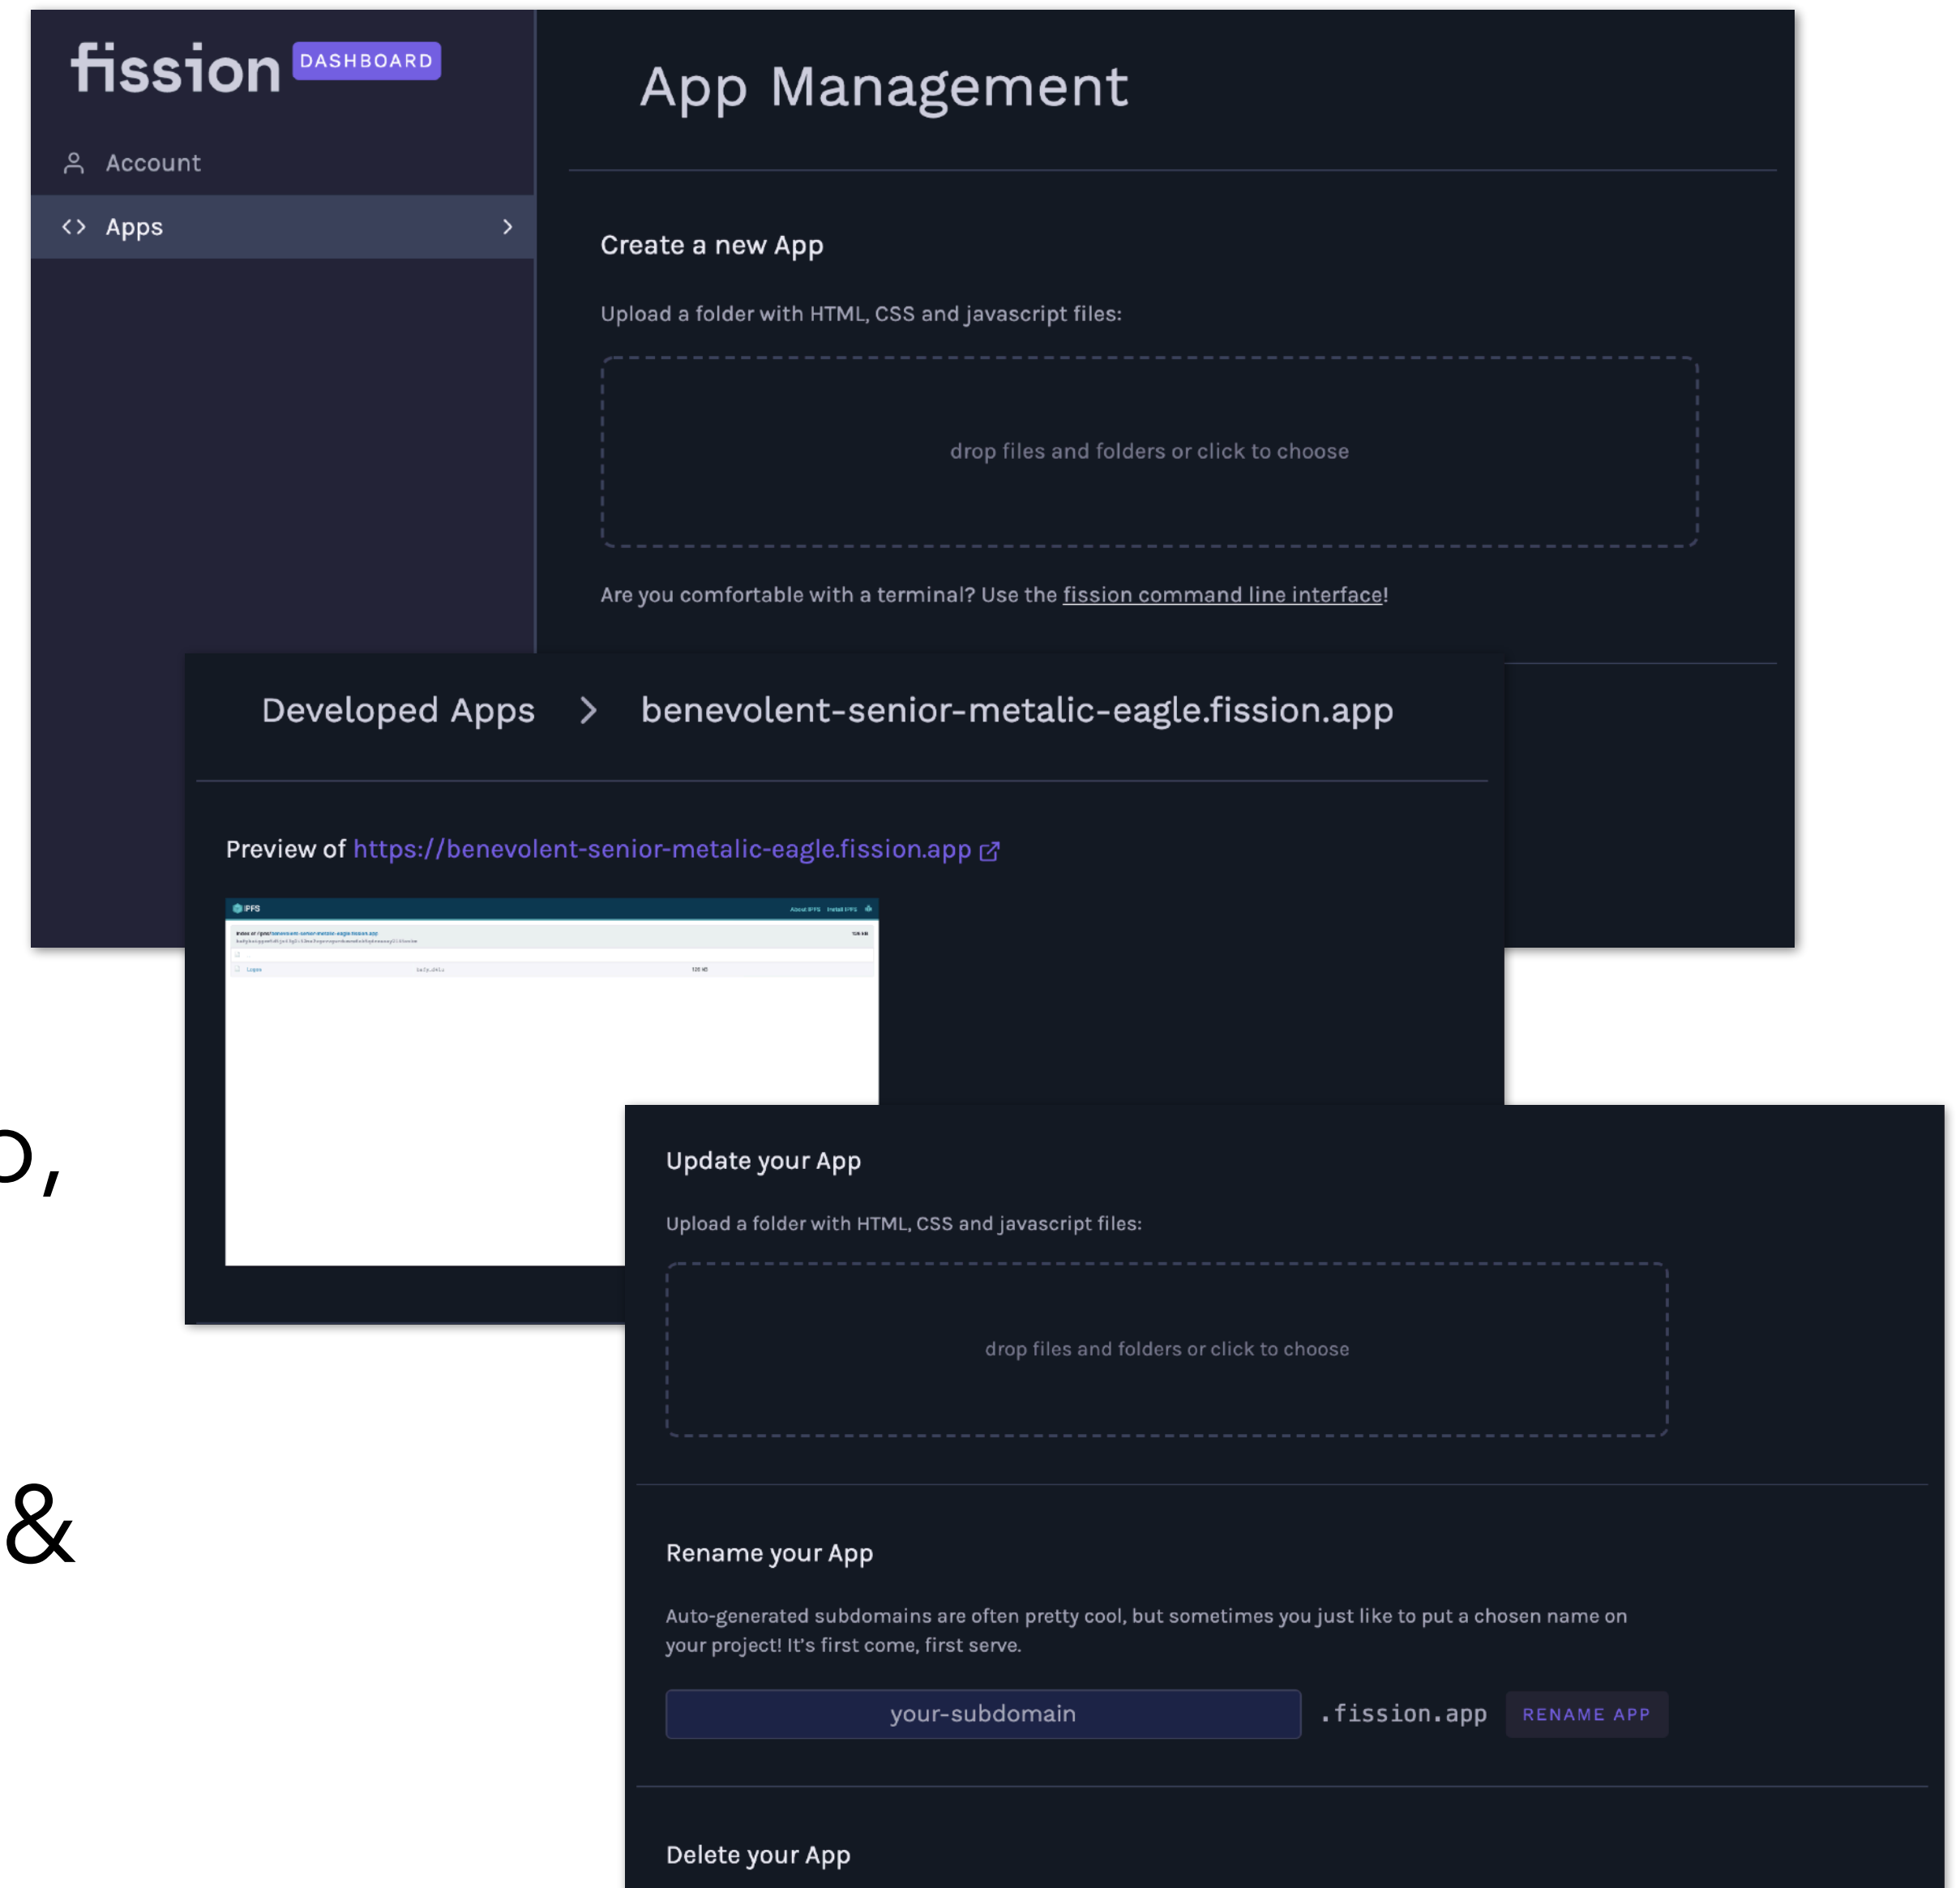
fission DASHBOARD

Account

Apps

App Management

Create a new App

Upload a folder with HTML, CSS and javascript files:

drop files and folders or click to choose

Are you comfortable with a terminal? Use the fission command line interface!

Developed Apps > benevolent-senior-metalic-eagle.fission.app

Preview of https://benevolent-senior-metalic-eagle.fission.app

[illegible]

), 

&

Update your App

Upload a folder with HTML, CSS and javascript files:

drop files and folders or click to choose

Rename your App

Auto-generated subdomains are often pretty cool, but sometimes you just like to put a chosen name on your project! It's first come, first serve.

your-subdomain .fission.app RENAME APP

Delete your App